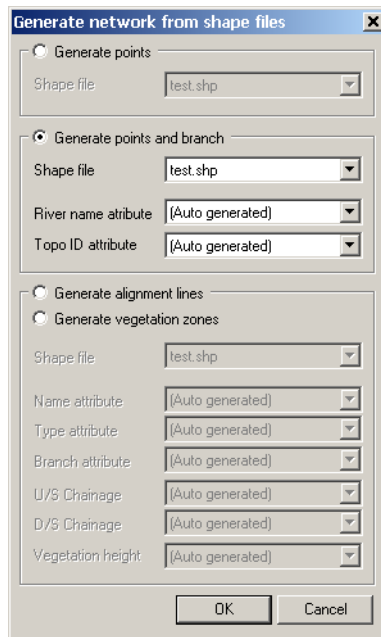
Generate network from shape files

Generate points

Shape file test.shp

Generate points and branch

Shape file test.shp

River name atribute (Auto generated)

Topo ID attribute (Auto generated)

Generate alignment lines

Generate vegetation zones

Shape file test.shp

Name attribute (Auto generated)

Type attribute (Auto generated)

Branch attribute (Auto generated)

U/S Chainage (Auto generated)

D/S Chainage (Auto generated)

Vegetation height (Auto generated)

OK Cancel